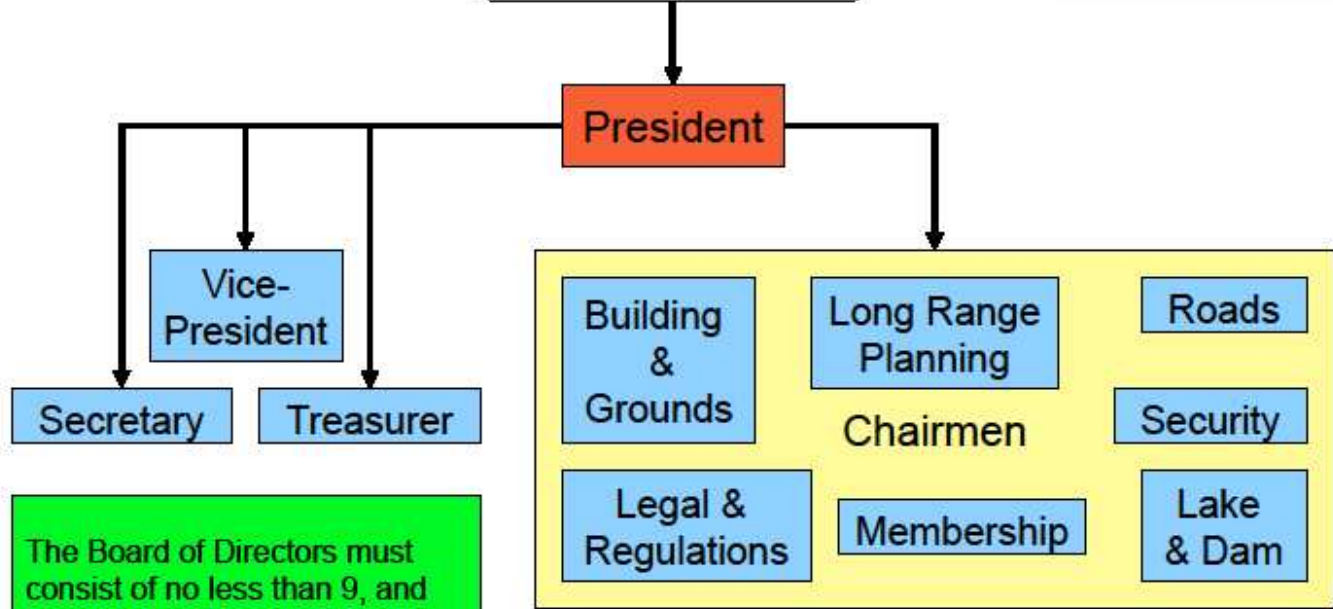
President

Vice-President

Secretary

Treasurer

Building & Grounds

Long Range Planning

Roads

Chairmen

Security

Legal & Regulations

Membership

Lake & Dam

The Board of Directors must consist of no less than 9, and